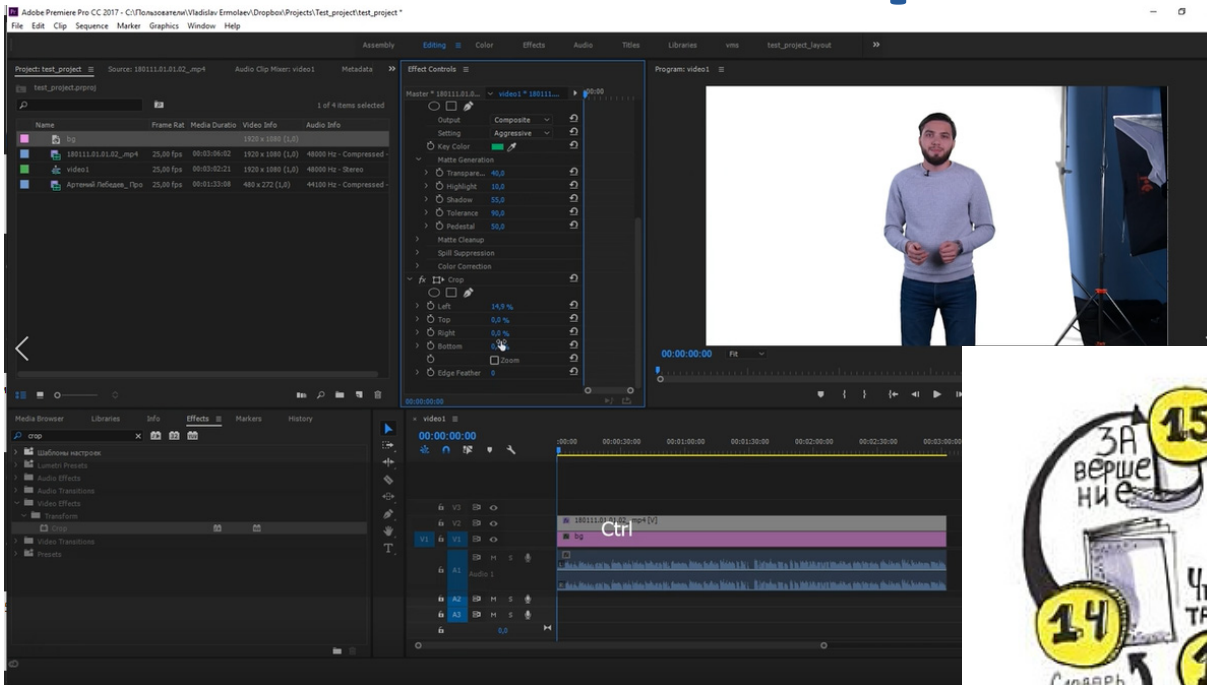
Adobe Premiere Pro CC 2017 - C:\Пользователи\Vladislav Ermolaev\Dropbox\Projects\Test_project\test_project *
File Edit Clip Sequence Marker Graphics Window Help

Assembly Editing Color Effects Audio Titles Libraries vms test_project_layout

Project: test_project Source: 180111.01.01.02_.mp4 Audio Clip Mixer: video1 Metadata
test_project.prproj
1 of 4 items selected

| Name | Frame Rat | Media Duratio | Video Info | Audio Info |
|---|---|---|---|---|
| bg | | | 1920 x 1080 (1,0) | |
| 180111.01.01.02_.mp4 | 25,00 fps | 00:03:06:02 | 1920 x 1080 (1,0) | 48000 Hz - Compressed - |
| video1 | 25,00 fps | 00:03:02:21 | 1920 x 1080 (1,0) | 48000 Hz - Stereo |
| Артемий Лебедев_ Про | 25,00 fps | 00:01:33:08 | 480 x 272 (1,0) | 44100 Hz - Compressed - |

Effect Controls
Master * 180111.01.0... video1 * 180111....
00:00
Output Composite
Setting Aggressive
Key Color
Matte Generation
Transpare... 40,0
Highlight 10,0
Shadow 55,0
Tolerance 90,0
Pedestal 50,0
Matte Cleanup
Spill Suppression
Color Correction
fx Crop
Left 14,9 %
Top 0,0 %
Right 0,0 %
Bottom 0,0
Zoom
Edge Feather 0
00:00:00:00

Program: video1
00:00:00:00 Fit

Media Browser Libraries Info Effects Markers History
crop
Шаблоны настроек
Lumetri Presets
Audio Effects
Audio Transitions
Video Effects
Transform
Crop
Video Transitions
Presets

video1
00:00:00:00
:00:00 00:00:30:00 00:01:00:00 00:01:30:00 00:02:00:00 00:02:30:00 00:03:00
V3
V2
V1 V1
A1 Audio 1
A2
A3
0,0
180111.01.01.02_.mp4 [V]
bg
Ctrl

ЗА ВЕРШЕ НИЕ
15
14
Словарь